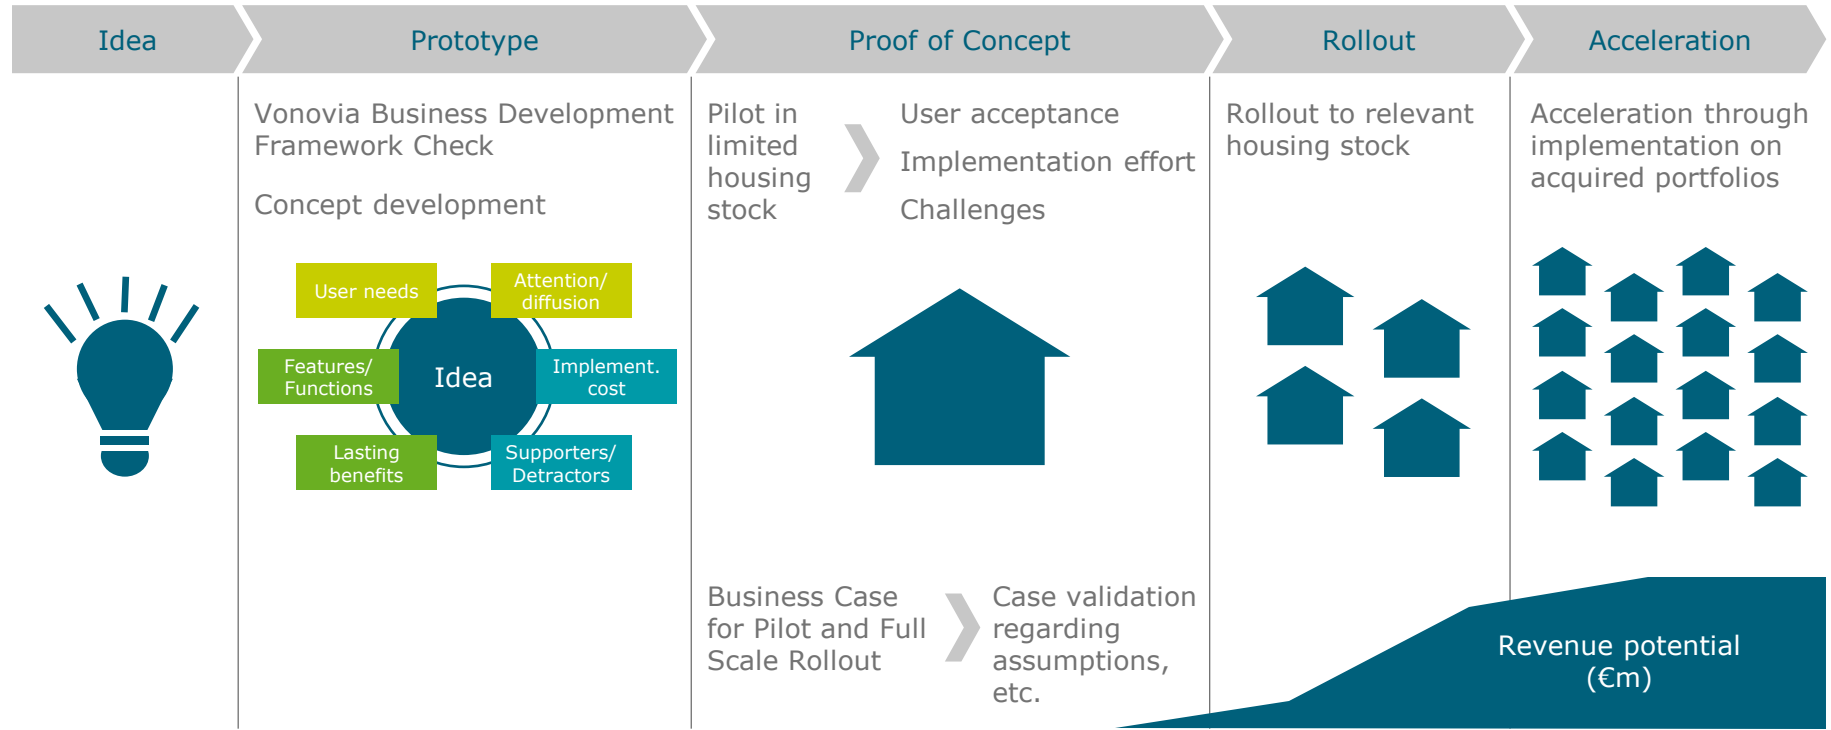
Idea

Prototype

Proof of Concept

Rollout

Acceleration

Vonovia Business Development Framework Check

Concept development

User needs

Attention/ diffusion

Features/ Functions

Idea

Implement. cost

Lasting benefits

Supporters/ Detractors

Pilot in limited housing stock

User acceptance

Implementation effort

Challenges

Business Case for Pilot and Full Scale Rollout

Case validation regarding assumptions, etc.

Rollout to relevant housing stock

Acceleration through implementation on acquired portfolios

Revenue potential (€m)